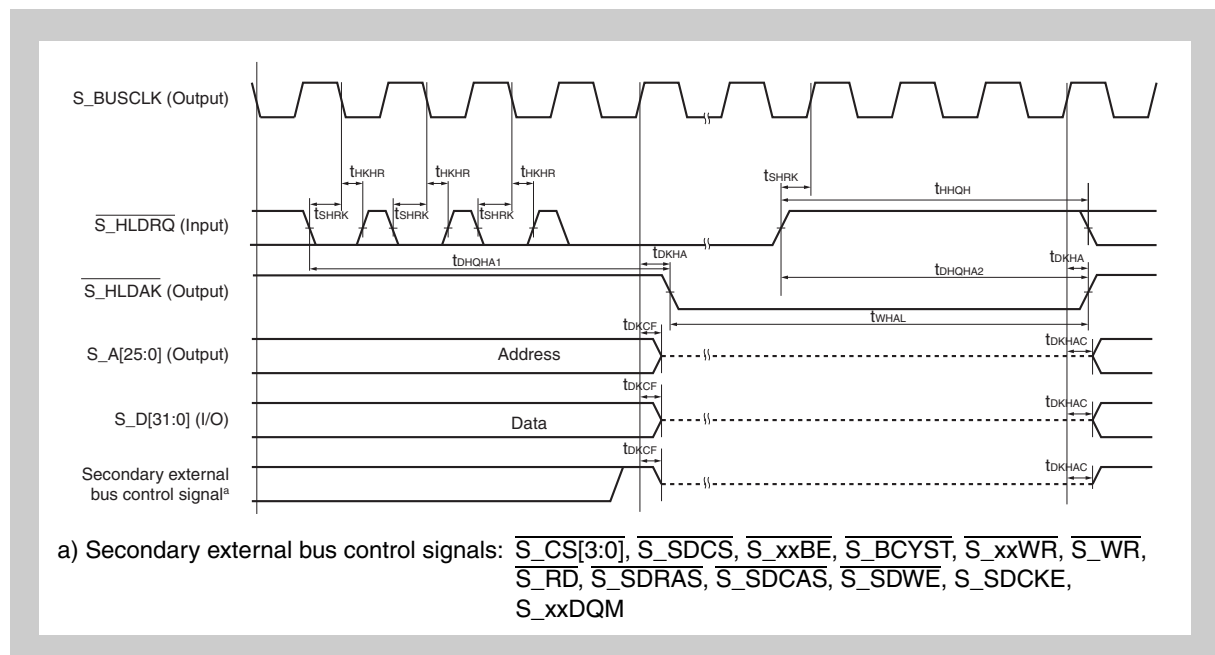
S_BUSCLK (Output)

$t_{HKHR}$ $t_{HKHR}$ $t_{HKHR}$

$t_{SHRK}$ $t_{SHRK}$ $t_{SHRK}$

$t_{SHRK}$

$t_{HHQH}$

$\overline{S\_HLDRQ}$ (Input)

$t_{DHQHA1}$

$t_{DKHA}$

$t_{DHQHA2}$

$t_{DKHA}$

$\overline{S\_HLDAK}$ (Output)

$t_{DKCF}$

$t_{WHAL}$

S_A[25:0] (Output)

Address

$t_{DKHAC}$

$t_{DKCF}$

S_D[31:0] (I/O)

Data

$t_{DKHAC}$

$t_{DKCF}$

Secondary external bus control signal$^{a}$

$t_{DKHAC}$

a) Secondary external bus control signals: $\overline{S\_CS[3:0]}$, $\overline{S\_SDCS}$, $\overline{S\_xxBE}$, $\overline{S\_BCYST}$, $\overline{S\_xxWR}$, $\overline{S\_WR}$, $\overline{S\_RD}$, $\overline{S\_SDRAS}$, $\overline{S\_SDCAS}$, $\overline{S\_SDWE}$, S_SDCKE, S_xxDQM